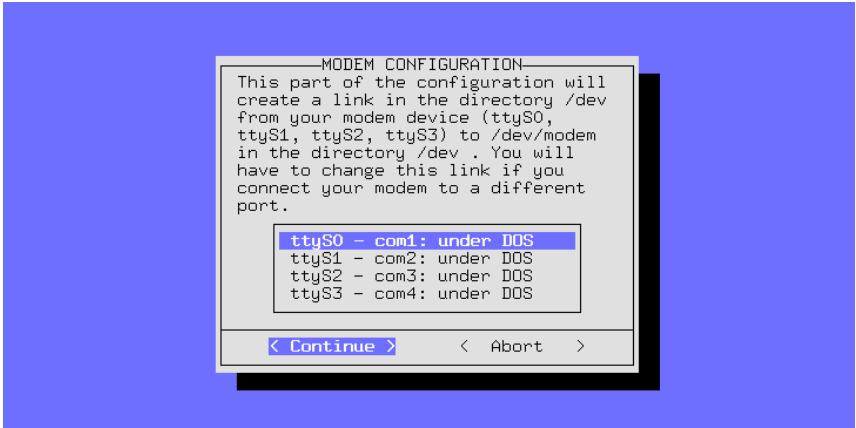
MODEM CONFIGURATION

This part of the configuration will create a link in the directory /dev from your modem device (ttyS0, ttyS1, ttyS2, ttyS3) to /dev/modem in the directory /dev . You will have to change this link if you connect your modem to a different port.

ttyS0 - com1: under DOS
ttyS1 - com2: under DOS
ttyS2 - com3: under DOS
ttyS3 - com4: under DOS

< Continue >
< Abort >